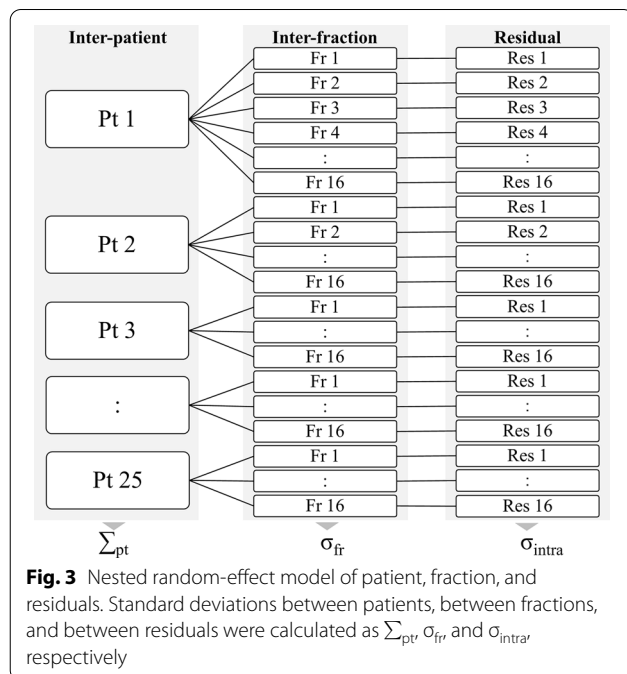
Inter-patient

Pt 1

Pt 2

Pt 3

:

Pt 25

$\sum_{pt}$

Inter-fraction

Fr 1
Fr 2
Fr 3
Fr 4
:
Fr 16
Fr 1
Fr 2
:
Fr 16
Fr 1
:
Fr 16
Fr 1
:
Fr 16
Fr 1
:
Fr 16

$\sigma_{fr}$

Residual

Res 1
Res 2
Res 3
Res 4
:
Res 16
Res 1
Res 2
:
Res 16
Res 1
:
Res 16
Res 1
:
Res 16
Res 1
:
Res 16

$\sigma_{intra}$

**Fig. 3** Nested random-effect model of patient, fraction, and residuals. Standard deviations between patients, between fractions, and between residuals were calculated as $\sum_{pt}$, $\sigma_{fr}$, and $\sigma_{intra}$, respectively